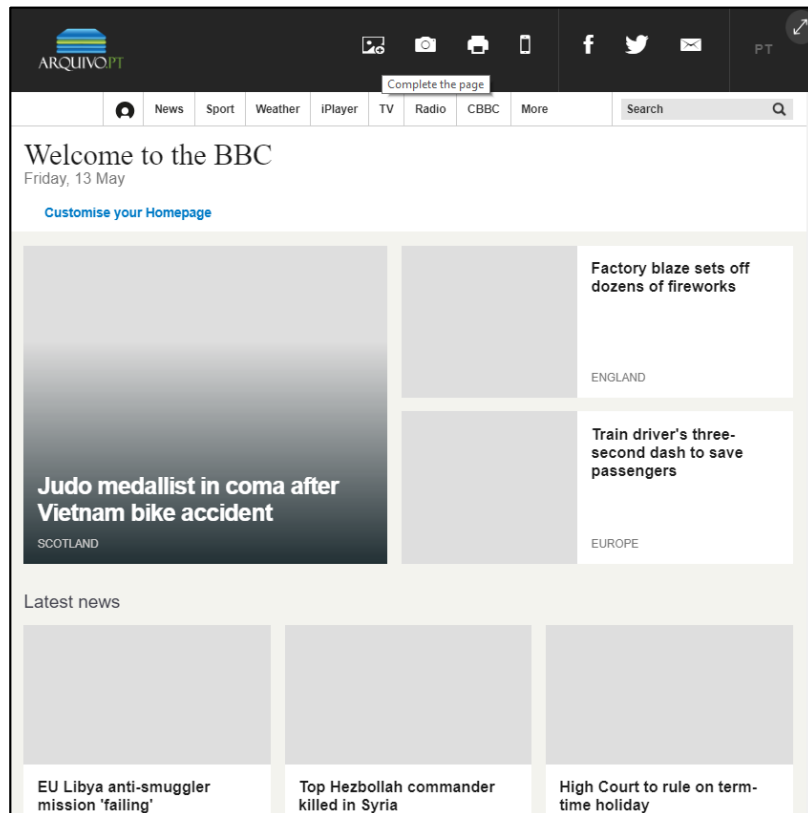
ARQUIVO.PT

Complete the page

PT

News Sport Weather iPlayer TV Radio CBBC More Search

Welcome to the BBC
Friday, 13 May

Customise your Homepage

Judo medallist in coma after Vietnam bike accident
SCOTLAND

Factory blaze sets off dozens of fireworks
ENGLAND

Train driver's three-second dash to save passengers
EUROPE

Latest news

EU Libya anti-smuggler mission 'failing'

Top Hezbollah commander killed in Syria

High Court to rule on term-time holiday